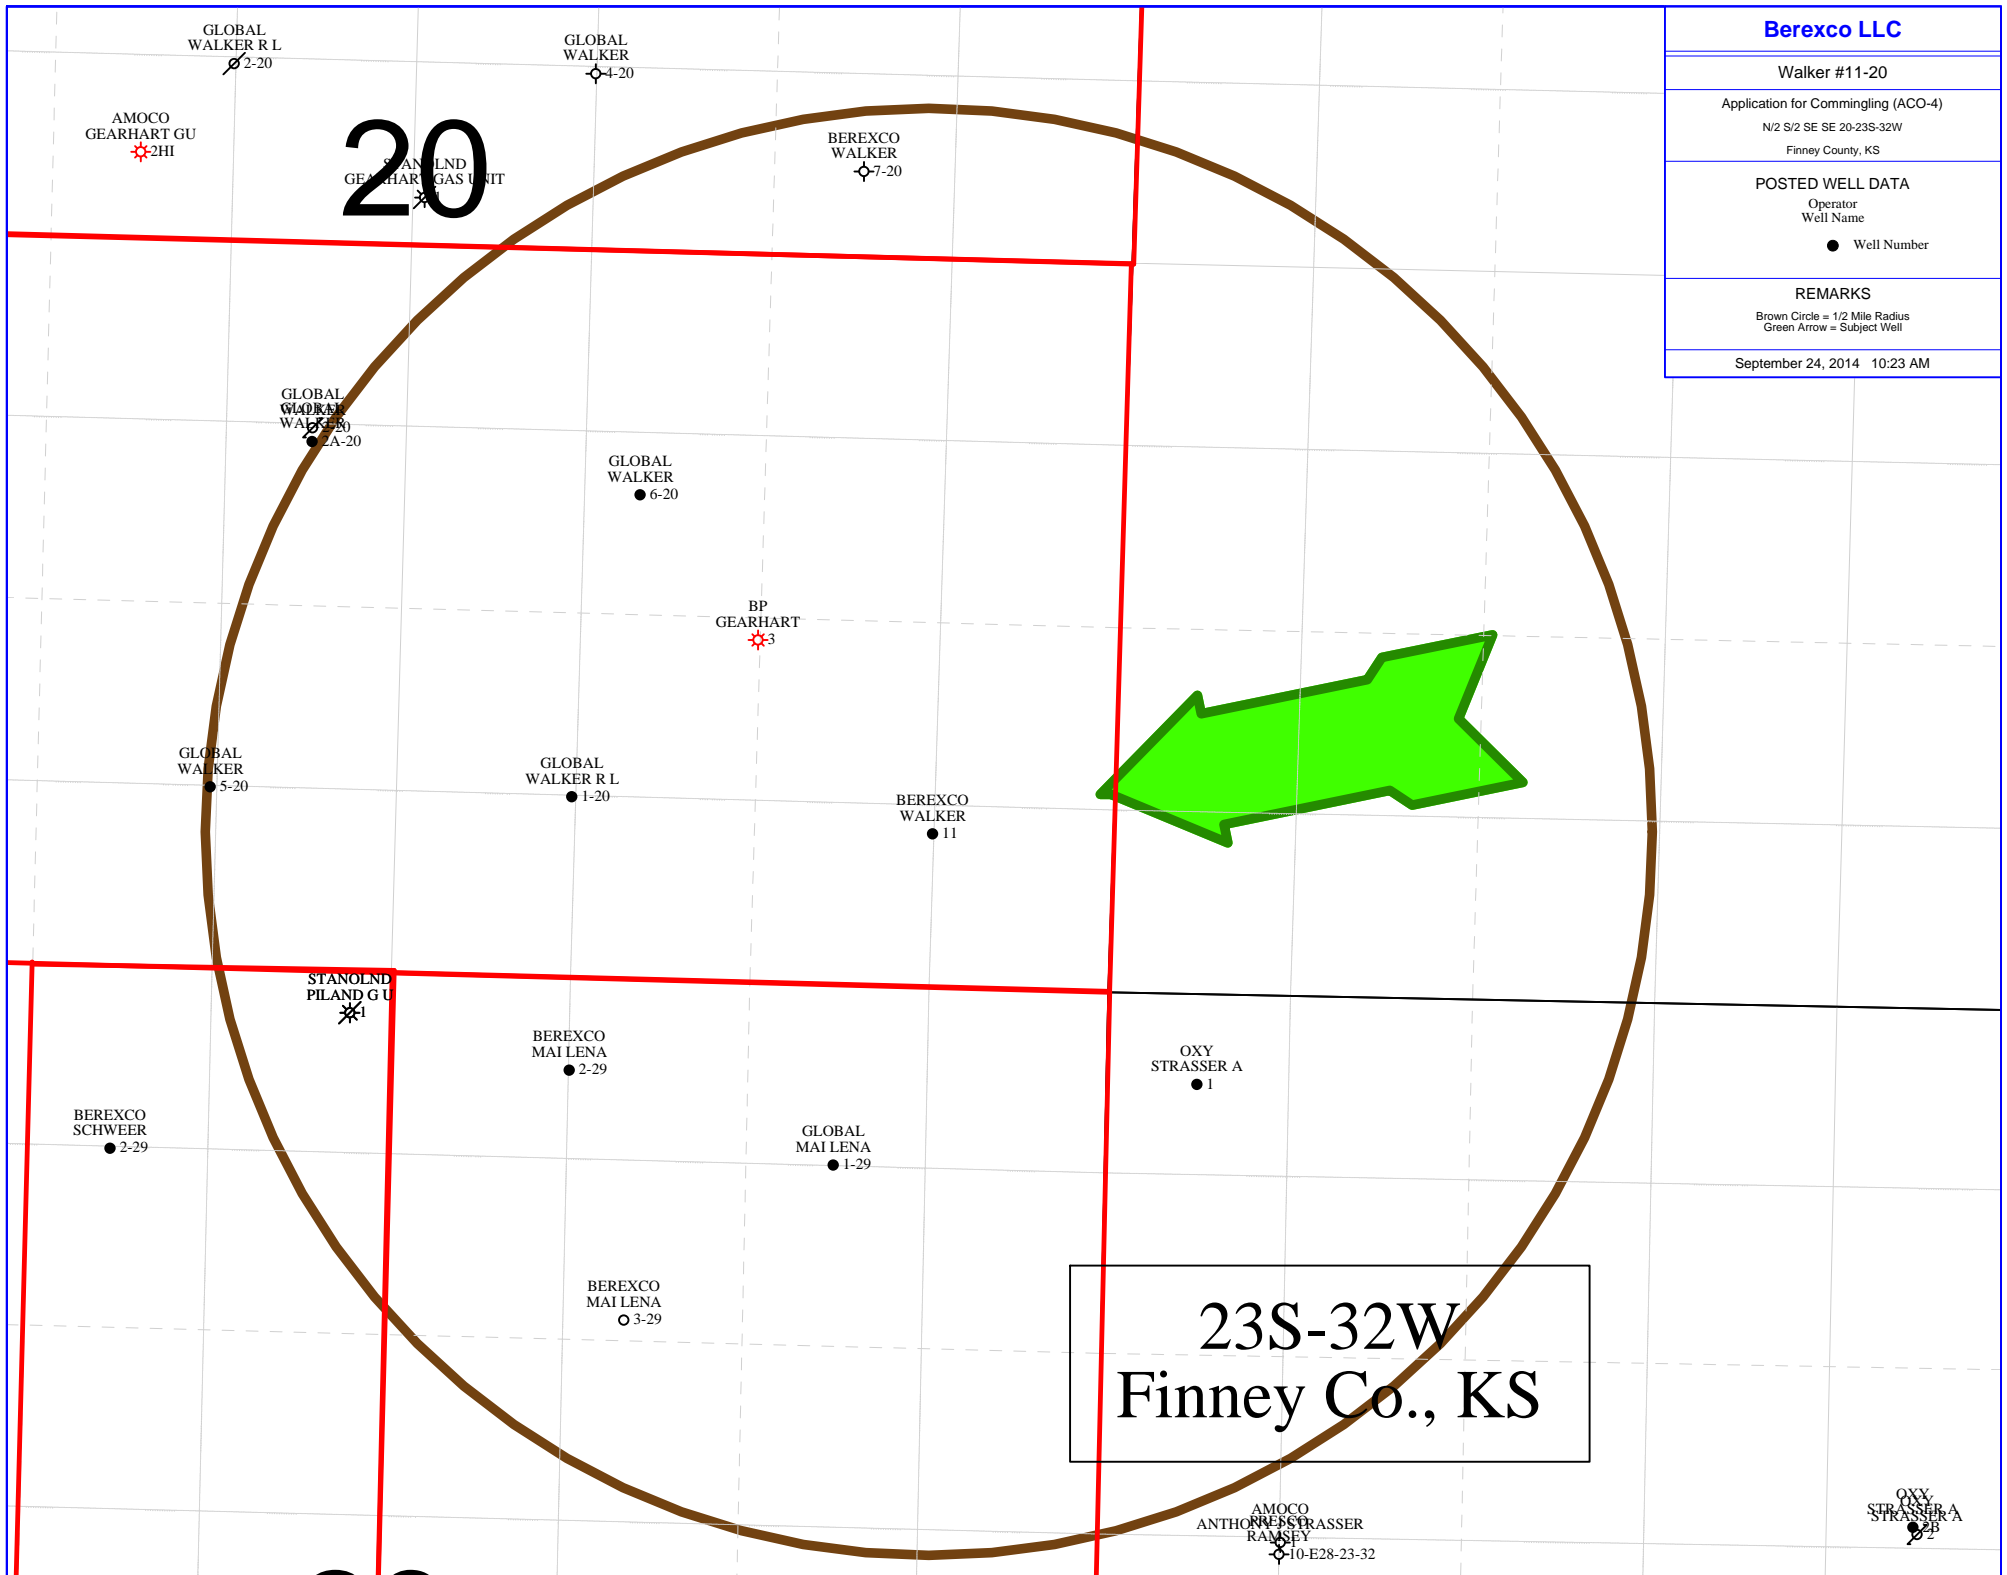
Berexco LLC

Walker #11-20

Application for Commingling (ACO-4)

N/2 S/2 SE SE 20-23S-32W

Finney County, KS

POSTED WELL DATA

Operator
Well Name

Well Number

REMARKS

Brown Circle = 1/2 Mile Radius
Green Arrow = Subject Well

September 24, 2014 10:23 AM

GLOBAL WALKER R L 2-20

GLOBAL WALKER 4-20

AMOCO GEARHART GU 2HI

20

STANOLND GEARHART GAS UNIT 1

BEREXCO WALKER 7-20

GLOBAL WALKER GLOBAL WALKER 2-20 2A-20

GLOBAL WALKER 6-20

BP GEARHART 3

GLOBAL WALKER 5-20

GLOBAL WALKER R L 1-20

BEREXCO WALKER 11

STANOLND PILAND G U 1

BEREXCO MAI LENA 2-29

OXY STRASSER A 1

BEREXCO SCHWEER 2-29

GLOBAL MAI LENA 1-29

BEREXCO MAI LENA 3-29

23S-32W
Finney Co., KS

AMOCO ANTHONY STRASSER PRESCO RAMSEY 1 10-E28-23-32

OXY STRASSER A OXY STRASSER A 2B 2